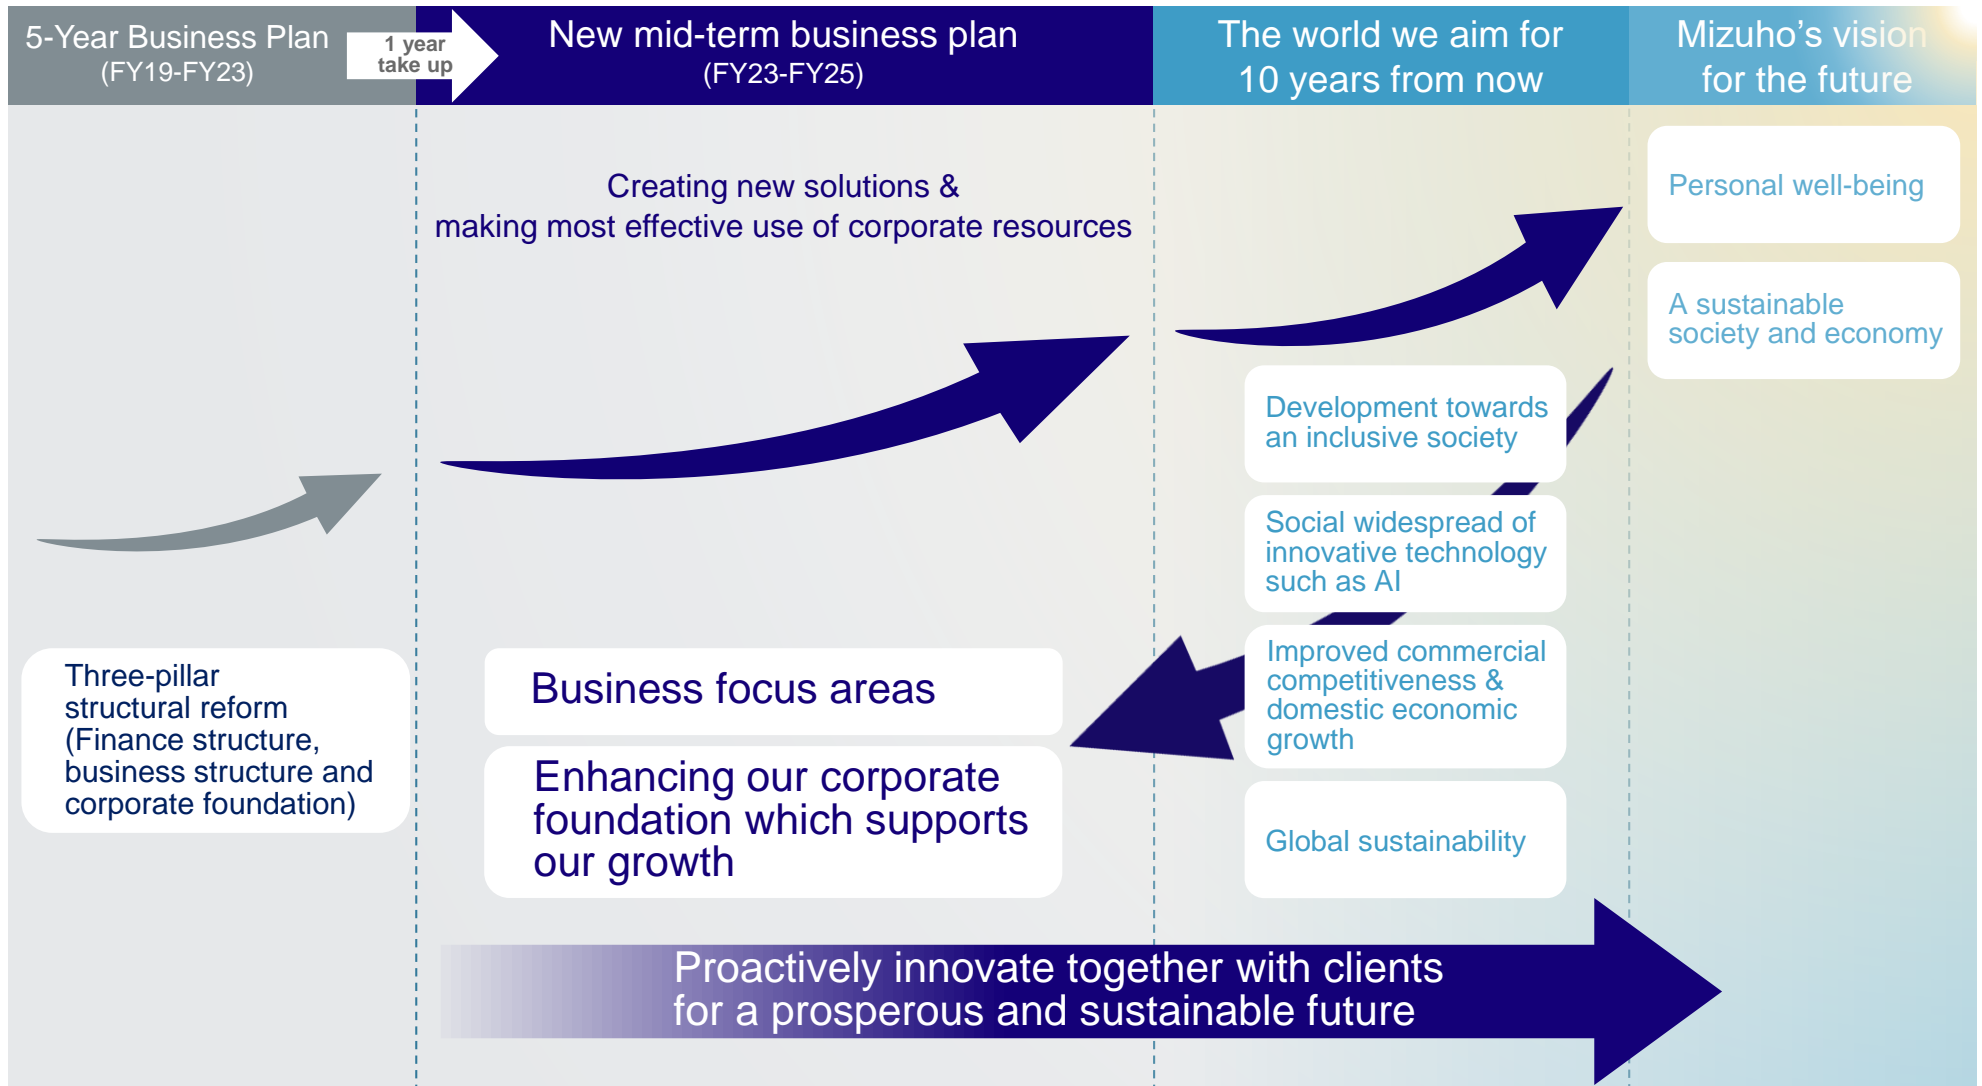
5-Year Business Plan
(FY19-FY23)

1 year
take up

New mid-term business plan
(FY23-FY25)

The world we aim for
10 years from now

Mizuho's vision
for the future

Creating new solutions &
making most effective use of corporate resources

Personal well-being

A sustainable society and economy

Development towards an inclusive society

Social widespread of innovative technology such as AI

Improved commercial competitiveness & domestic economic growth

Global sustainability

Three-pillar structural reform
(Finance structure, business structure and corporate foundation)

Business focus areas

Enhancing our corporate foundation which supports our growth

Proactively innovate together with clients
for a prosperous and sustainable future